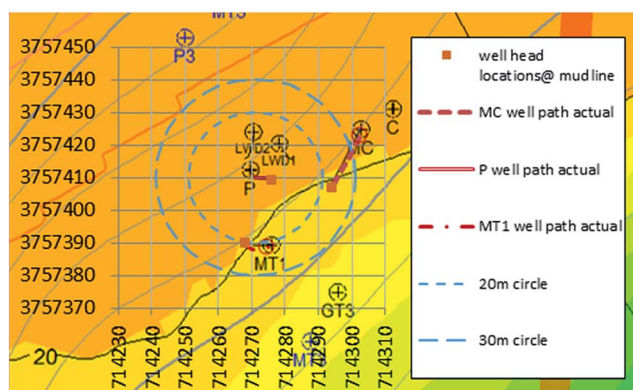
MT3
3757450
P3
3757440
3757430
3757420
3757410
3757400
3757390
3757380
3757370
20
LWD2
LWD1
P
MT1
C
MC
GT3
MT2
714230
714240
714250
714260
714270
714280
714290
714300
714310

well head locations@ mudline
MC well path actual
P well path actual
MT1 well path actual
20m circle
30m circle